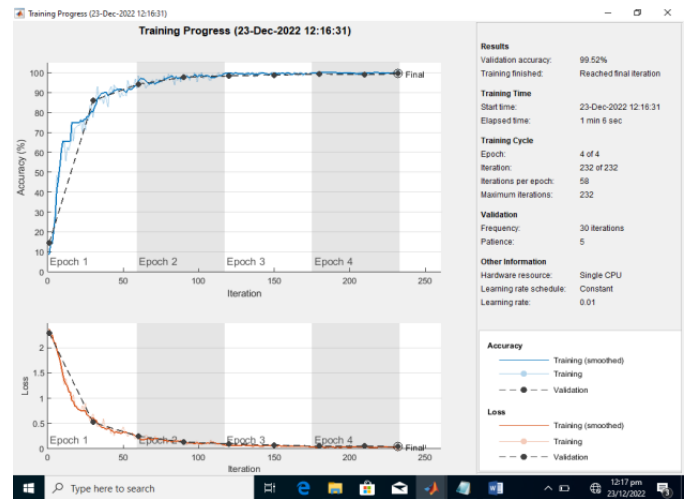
Training Progress (23-Dec-2022 12:16:31)

Training Progress (23-Dec-2022 12:16:31)

Accuracy (%)

100
90
80
70
60
50
40
30
20
10
0

Final

Epoch 1
Epoch 2
Epoch 3
Epoch 4

0
50
100
150
200
250
Iteration

Loss

2
1.5
1
0.5
0

Epoch 1
Epoch 2
Epoch 3
Epoch 4
Final

0
50
100
150
200
250
Iteration

Results
Validation accuracy: 99.52%
Training finished: Reached final iteration

Training Time
Start time: 23-Dec-2022 12:16:31
Elapsed time: 1 min 6 sec

Training Cycle
Epoch: 4 of 4
Iteration: 232 of 232
Iterations per epoch: 58
Maximum iterations: 232

Validation
Frequency: 30 iterations
Patience: 5

Other Information
Hardware resource: Single CPU
Learning rate schedule: Constant
Learning rate: 0.01

Accuracy
Training (smoothed)
Training
Validation

Loss
Training (smoothed)
Training
Validation

Type here to search

12:17 pm
23/12/2022